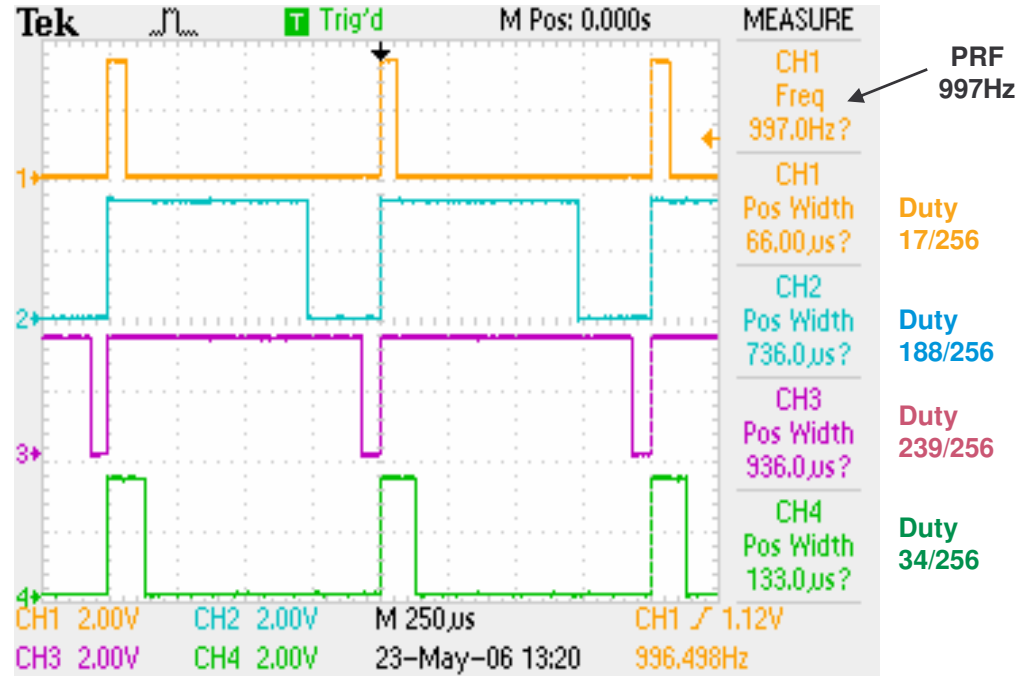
Tek T Trig'd M Pos: 0.000s MEASURE

CH1 Freq 997.0Hz?

PRF 997Hz

CH1 Pos Width 66.00$\mu$s?

Duty 17/256

CH2 Pos Width 736.0$\mu$s?

Duty 188/256

CH3 Pos Width 936.0$\mu$s?

Duty 239/256

CH4 Pos Width 133.0$\mu$s?

Duty 34/256

1
2
3
4

CH1 2.00V CH2 2.00V M 250$\mu$s CH1 ∫ 1.12V
CH3 2.00V CH4 2.00V 23-May-06 13:20 996.498Hz